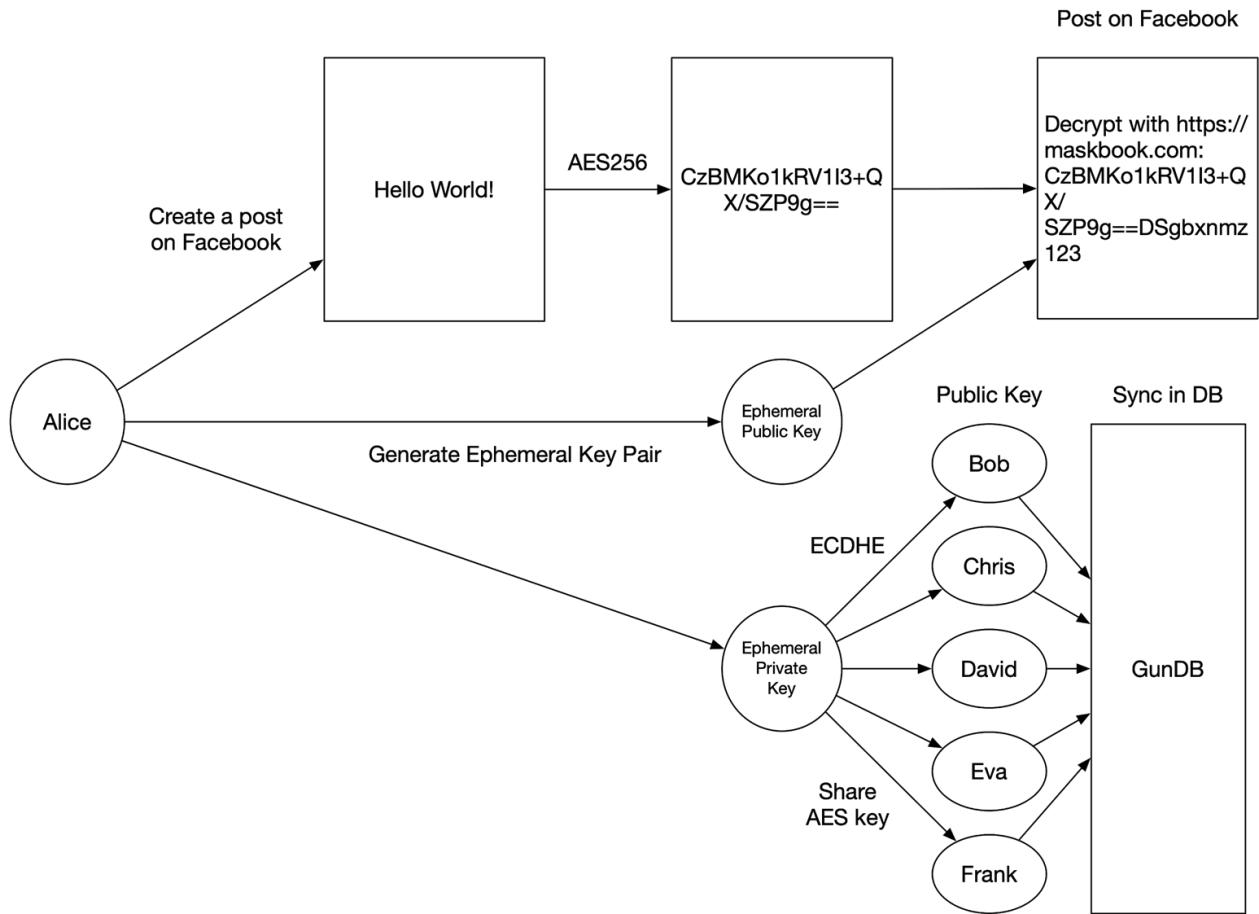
Post on Facebook

Create a post on Facebook

Hello World!

AES256

CzBMKo1kRV1l3+QX/SZP9g==

Decrypt with https://maskbook.com: CzBMKo1kRV1l3+QX/SZP9g==DSgbxnmz123

Alice

Ephemeral Public Key

Generate Ephemeral Key Pair

Public Key

Sync in DB

Bob

ECDHE

Chris

Ephemeral Private Key

David

GunDB

Eva

Share AES key

Frank